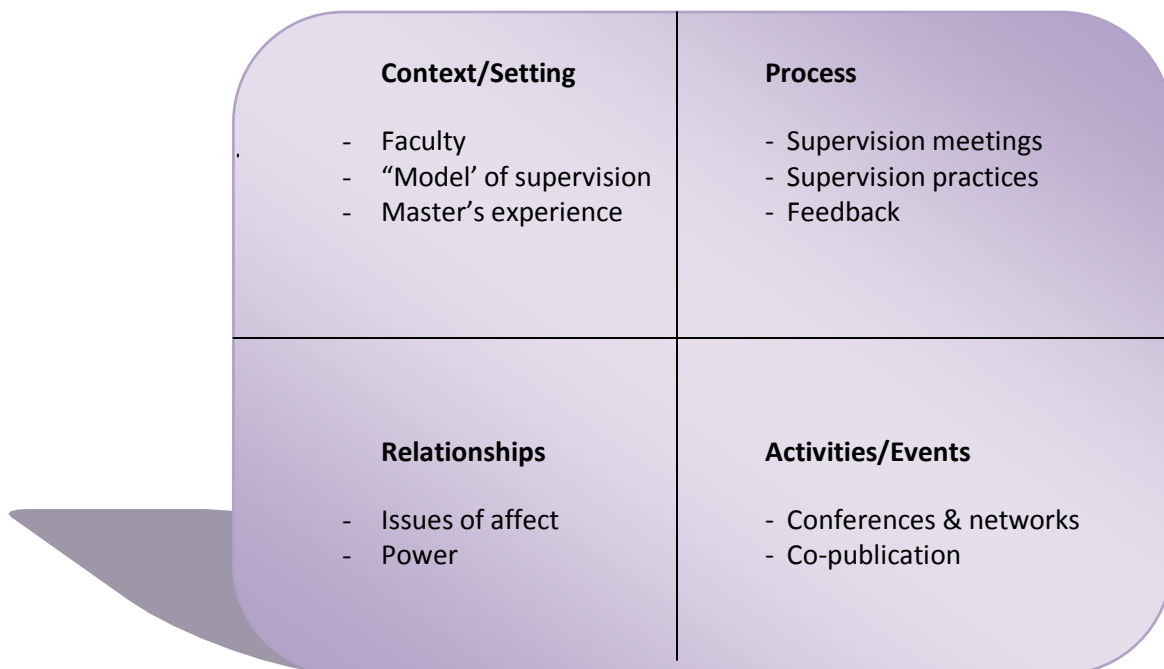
**Context/Setting**

- Faculty
- "Model' of supervision
- Master's experience

**Process**

- Supervision meetings
- Supervision practices
- Feedback

**Relationships**

- Issues of affect
- Power

**Activities/Events**

- Conferences & networks
- Co-publication